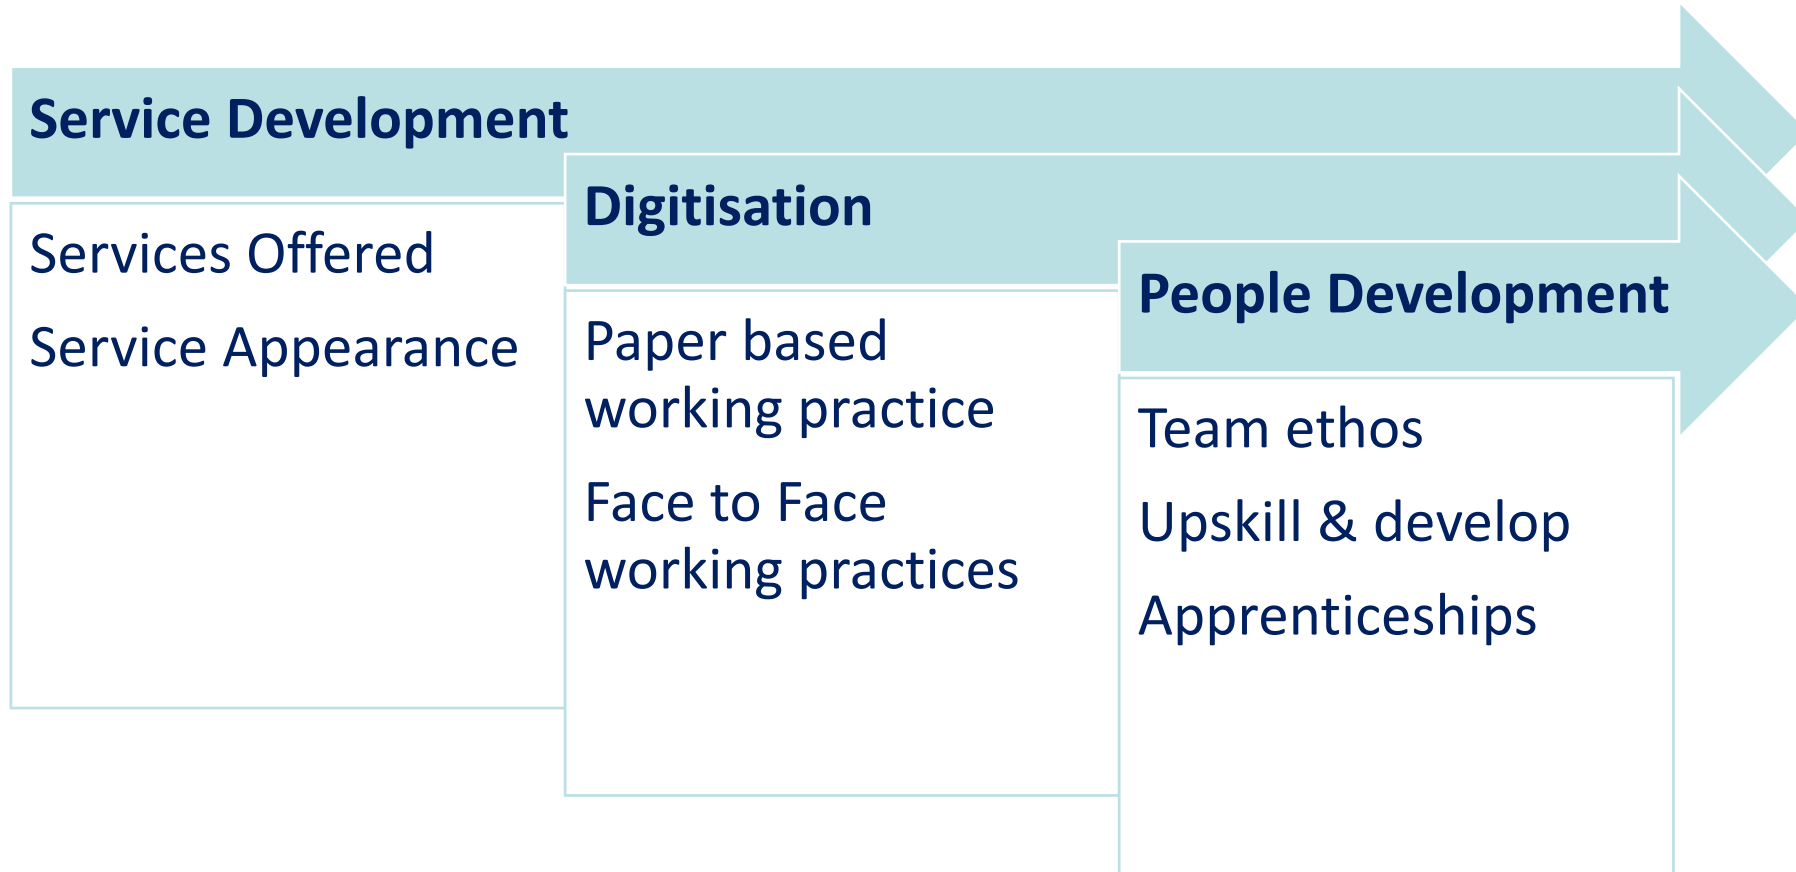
Service Development

Services Offered

Service Appearance

Digitisation

Paper based working practice

Face to Face working practices

People Development

Team ethos

Upskill & develop

Apprenticeships